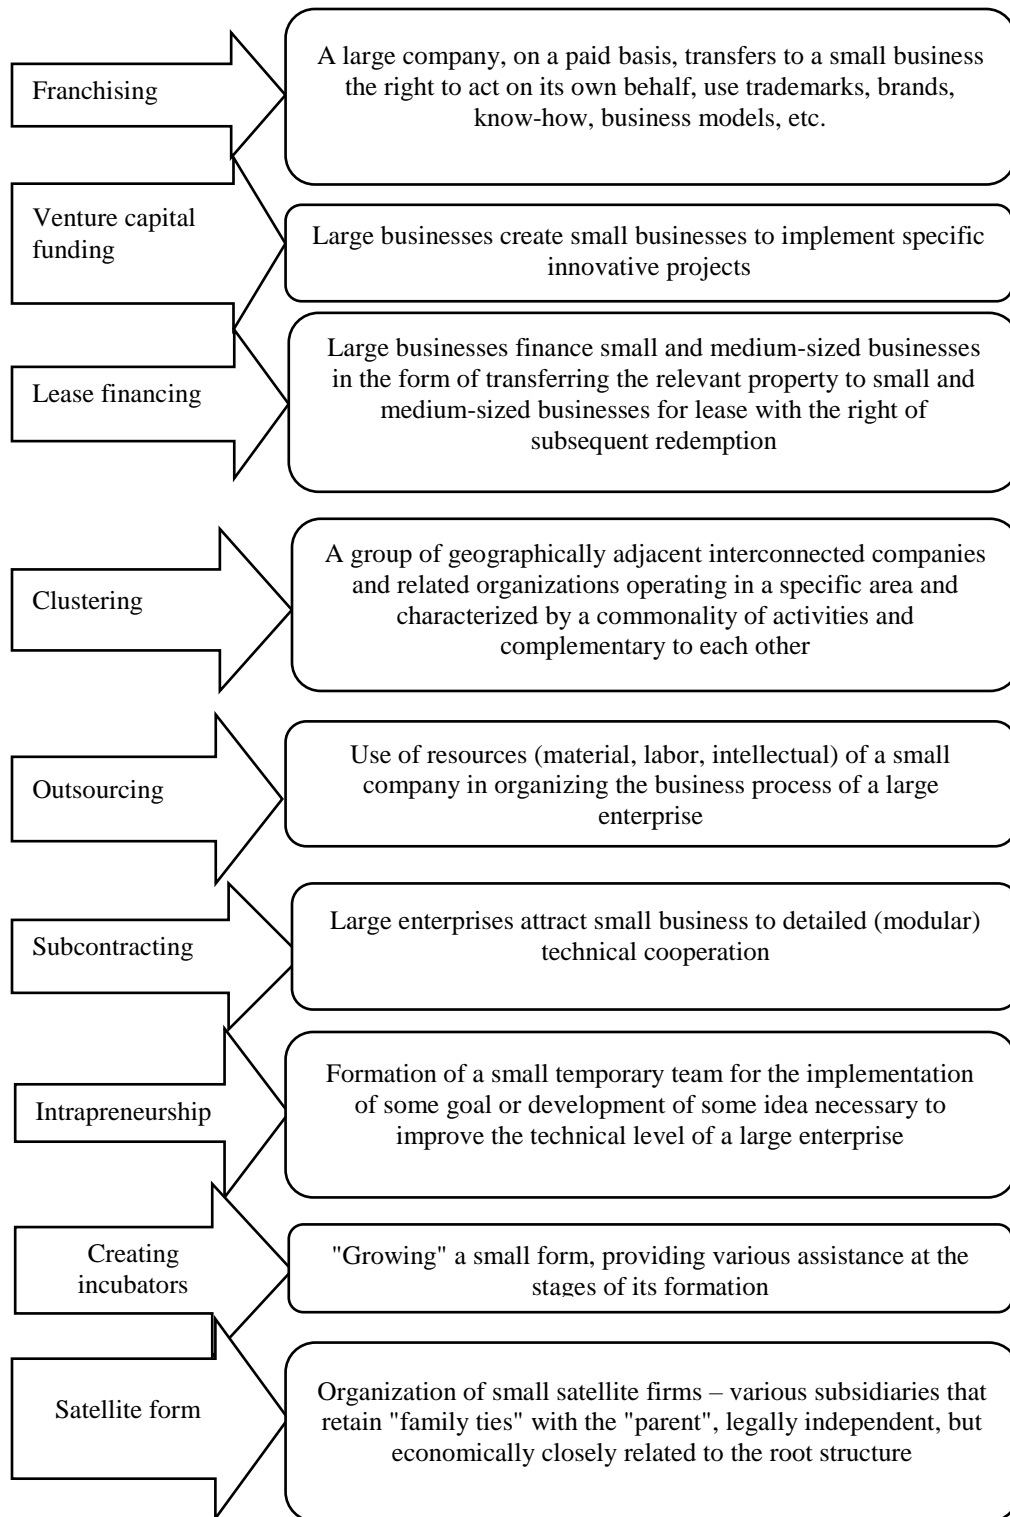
Franchising

A large company, on a paid basis, transfers to a small business the right to act on its own behalf, use trademarks, brands, know-how, business models, etc.

Venture capital funding

Large businesses create small businesses to implement specific innovative projects

Lease financing

Large businesses finance small and medium-sized businesses in the form of transferring the relevant property to small and medium-sized businesses for lease with the right of subsequent redemption

Clustering

A group of geographically adjacent interconnected companies and related organizations operating in a specific area and characterized by a commonality of activities and complementary to each other

Outsourcing

Use of resources (material, labor, intellectual) of a small company in organizing the business process of a large enterprise

Subcontracting

Large enterprises attract small business to detailed (modular) technical cooperation

Intrapreneurship

Formation of a small temporary team for the implementation of some goal or development of some idea necessary to improve the technical level of a large enterprise

Creating incubators

"Growing" a small form, providing various assistance at the stages of its formation

Satellite form

Organization of small satellite firms – various subsidiaries that retain "family ties" with the "parent", legally independent, but economically closely related to the root structure